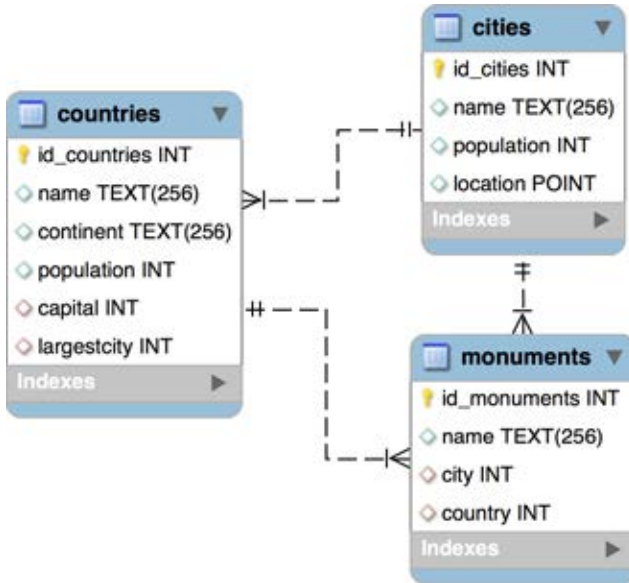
cities
id_cities INT
name TEXT(256)
population INT
location POINT
Indexes

countries
id_countries INT
name TEXT(256)
continent TEXT(256)
population INT
capital INT
largestcity INT
Indexes

monuments
id_monuments INT
name TEXT(256)
city INT
country INT
Indexes